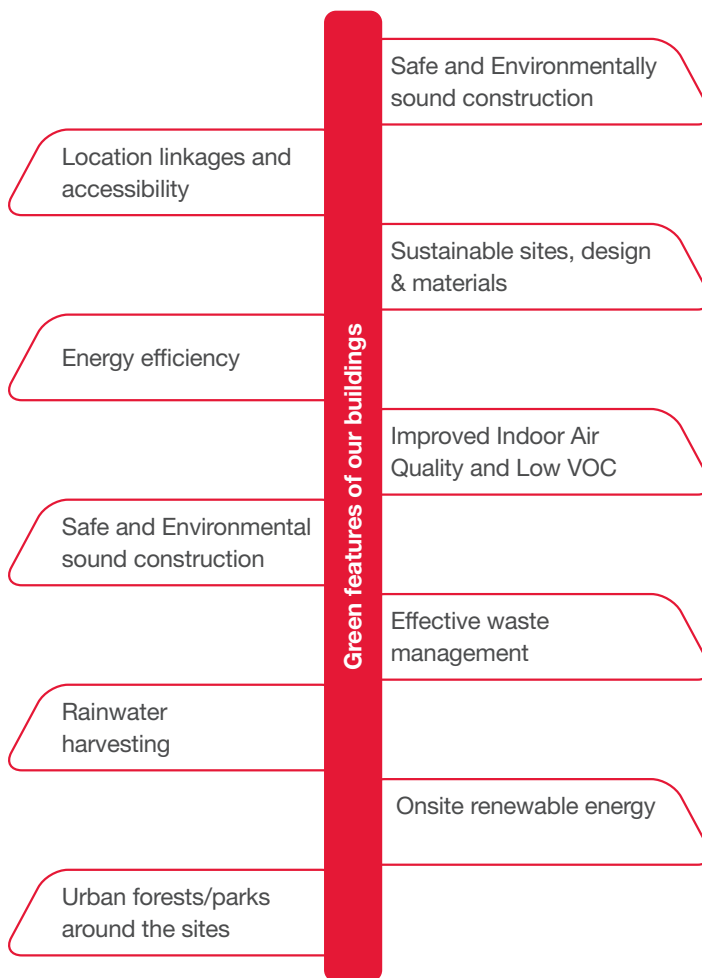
Green features of our buildings

Safe and Environmentally sound construction

Location linkages and accessibility

Sustainable sites, design & materials

Energy efficiency

Improved Indoor Air Quality and Low VOC

Safe and Environmental sound construction

Effective waste management

Rainwater harvesting

Onsite renewable energy

Urban forests/parks around the sites